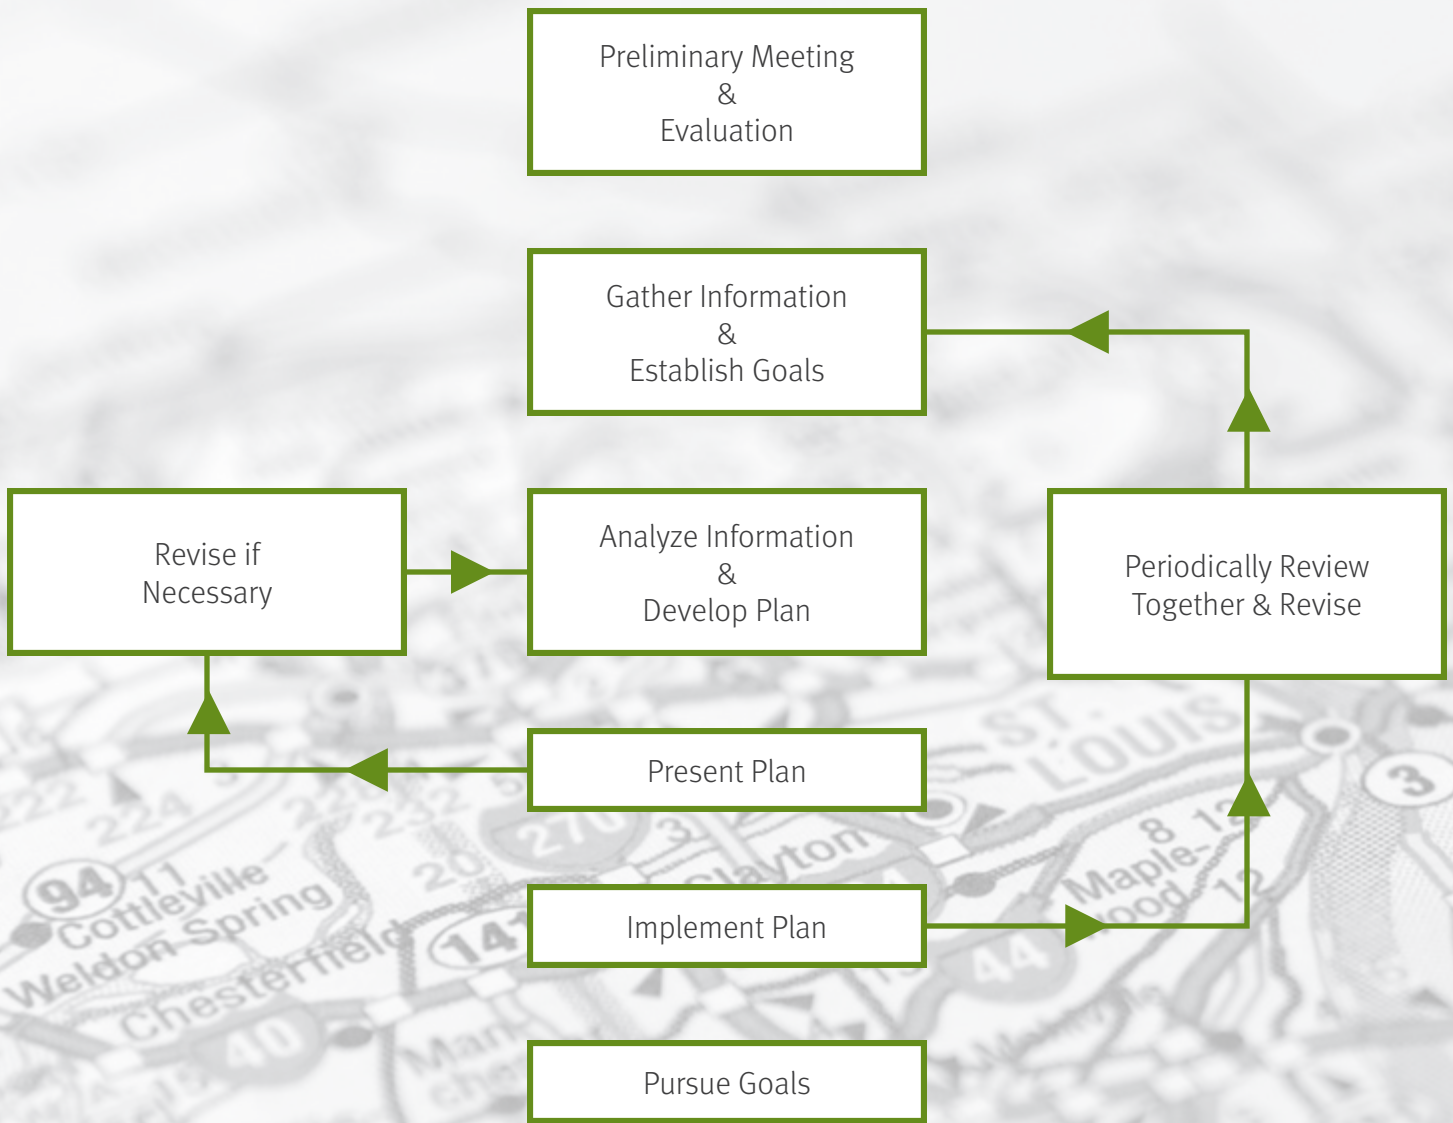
Preliminary Meeting
&
Evaluation

Gather Information
&
Establish Goals

Revise if Necessary

Analyze Information
&
Develop Plan

Periodically Review Together & Revise

Present Plan

Implement Plan

Pursue Goals